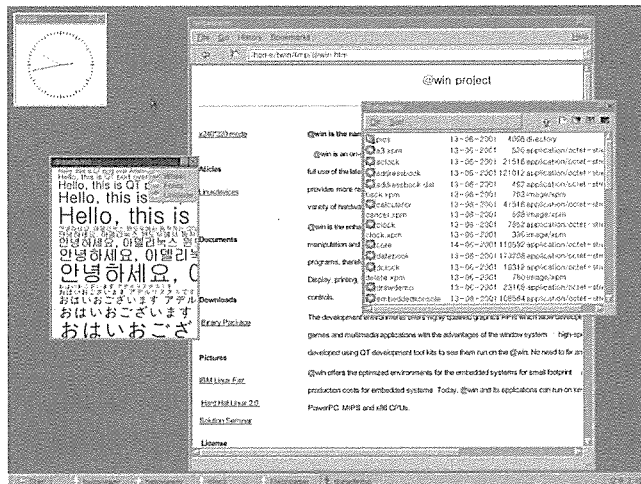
File Go History Bookmarks

/home/ebem/tmp/@win.htm

@win project

x240*320 mode

Articles

Linuxdevices

Documents

Downloads

Binary Package

Pictures

IBM Linux Fair

Hard Hat Linux 2.0

Solution Seminar

License

@win is the name

@win is an on-

full use of the late

provides more fe

variety of featur

@win is the enha

manipulation and

programs, theref

Display, printing

controls.

The development environment offers highly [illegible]

games and multimedia applications with the advantages of the window system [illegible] high-sp

developed using QT development tool kits to see them run on the @win. No need to fix an

@win offers the optimized environments for the embedded systems for small footprint

production costs for embedded systems. Today, @win and its applications can run on

PowerPC, MIPS and x86 CPUs.

| | | | |
|---|---|---|---|
| pics | 13-06-2001 | 4096 | directory |
| a3.xpm | 13-06-2001 | 526 | application/octet-stre |
| aclock | 13-06-2001 | 21516 | application/octet-stre |
| addressbook | 13-06-2001 | 121012 | application/octet-stre |
| addressbook.dat | 13-06-2001 | 462 | application/octet-stre |
| back.xpm | 13-06-2001 | 763 | image/xpm |
| calculator | 13-06-2001 | 41516 | application/octet-stre |
| cancel.xpm | 13-06-2001 | 668 | image/xpm |
| clock | 13-06-2001 | 7852 | application/octet-stre |
| clock.xpm | 13-06-2001 | 396 | image/xpm |
| core | 14-06-2001 | 110592 | application/octet-stre |
| datebook | 13-06-2001 | 173708 | application/octet-stre |
| dclock | 13-06-2001 | 16312 | application/octet-stre |
| delete.xpm | 13-06-2001 | 760 | image/xpm |
| drawdemo | 13-06-2001 | 23168 | application/octet-stre |
| embeddedconsole | 13-06-2001 | 108564 | application/octet-stre |

Hello, this is QT pro
Hello, this is QT
Hello, this is
안녕하세요, 이엘리눅스 입
안녕하세요, 이엘리눅
안녕하세요, C
おはいおございます アデル
おはいおございます
おはいおござ